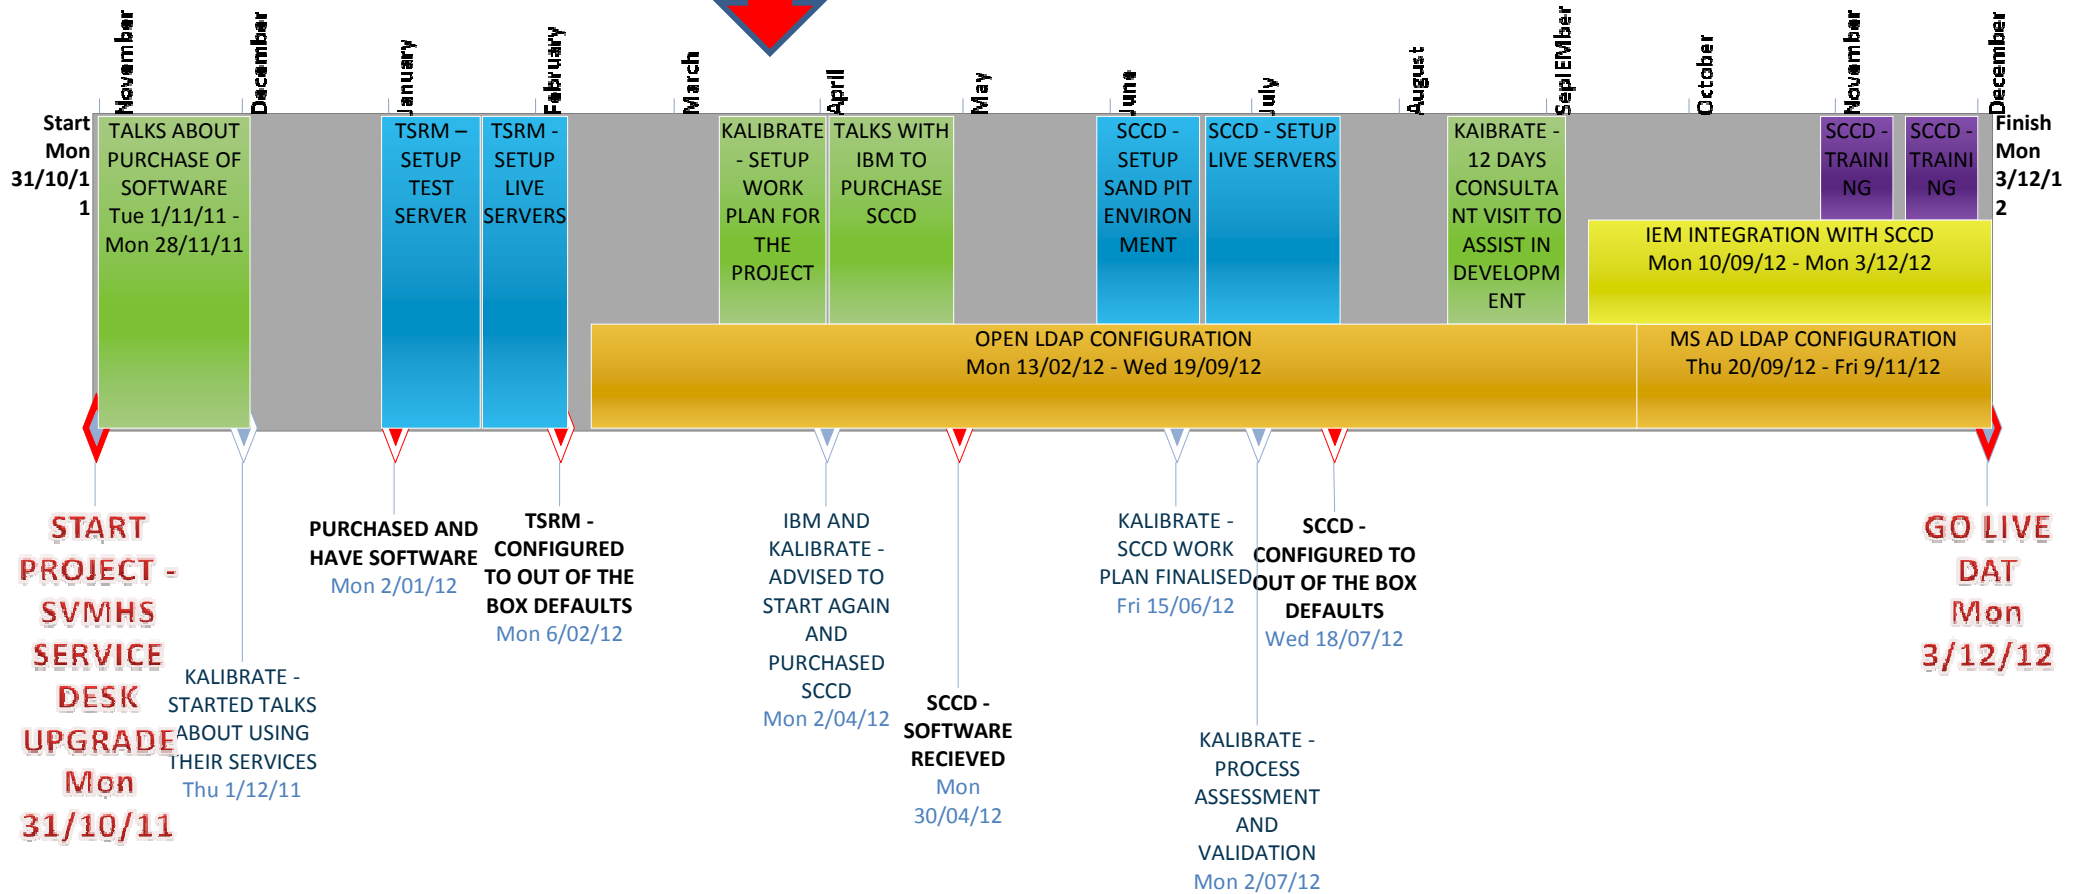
November
December
January
February
March
April
May
June
July
August
SeptEMber
October
November
December

Start Mon 31/10/11

TALKS ABOUT PURCHASE OF SOFTWARE Tue 1/11/11 - Mon 28/11/11

TSRM – SETUP TEST SERVER

TSRM - SETUP LIVE SERVERS

KALIBRATE - SETUP WORK PLAN FOR THE PROJECT

TALKS WITH IBM TO PURCHASE SCCD

SCCD - SETUP SAND PIT ENVIRONMENT

SCCD - SETUP LIVE SERVERS

KAIBRATE - 12 DAYS CONSULTANT VISIT TO ASSIST IN DEVELOPMENT

SCCD - TRAINING

SCCD - TRAINING

Finish Mon 3/12/12

IEM INTEGRATION WITH SCCD Mon 10/09/12 - Mon 3/12/12

OPEN LDAP CONFIGURATION Mon 13/02/12 - Wed 19/09/12

MS AD LDAP CONFIGURATION Thu 20/09/12 - Fri 9/11/12

START PROJECT - SVMHS SERVICE DESK UPGRADE Mon 31/10/11

KALIBRATE - STARTED TALKS ABOUT USING THEIR SERVICES Thu 1/12/11

PURCHASED AND HAVE SOFTWARE Mon 2/01/12

TSRM - CONFIGURED TO OUT OF THE BOX DEFAULTS Mon 6/02/12

IBM AND KALIBRATE - ADVISED TO START AGAIN AND PURCHASED SCCD Mon 2/04/12

SCCD - SOFTWARE RECIEVED Mon 30/04/12

KALIBRATE - SCCD WORK PLAN FINALISED Fri 15/06/12

KALIBRATE - PROCESS ASSESSMENT AND VALIDATION Mon 2/07/12

SCCD - CONFIGURED TO OUT OF THE BOX DEFAULTS Wed 18/07/12

GO LIVE DAT Mon 3/12/12